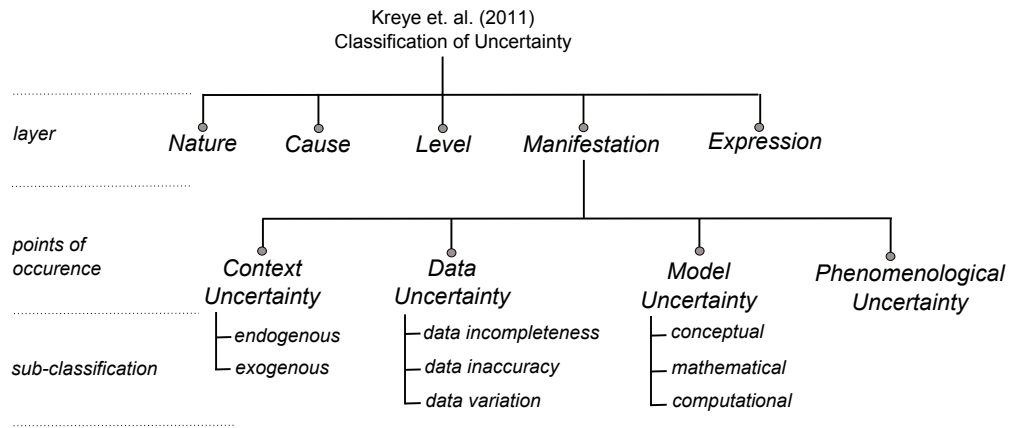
Kreye et. al. (2011)
Classification of Uncertainty

layer

Nature

Cause

Level

Manifestation

Expression

points of occurence

Context Uncertainty

endogenous

exogenous

Data Uncertainty

data incompleteness

data inaccuracy

data variation

Model Uncertainty

conceptual

mathematical

computational

Phenomenological Uncertainty

sub-classification